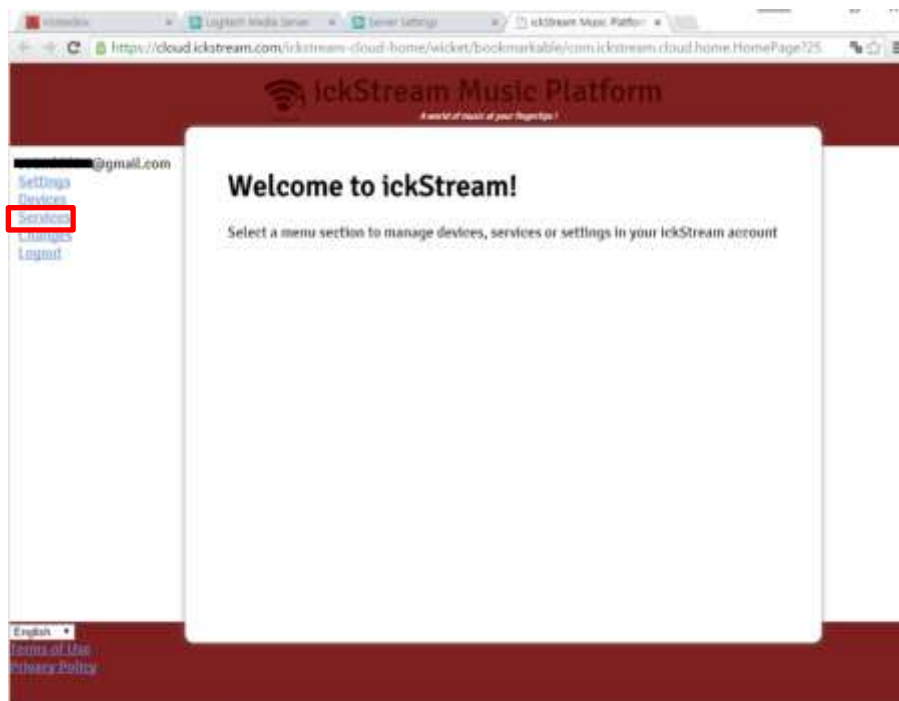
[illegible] × | Logitech Media Server × | Server Settings × | ickStream Music Platfor ×

https://cloud.ickstream.com/ickstream-cloud-home/wicket/bookmarkable/com.ickstream.cloud.home.HomePage?25

ickStream Music Platform

A world of music at your fingertips!

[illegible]@gmail.com
Settings
Devices
Services
Changes
Logout

Welcome to ickStream!

Select a menu section to manage devices, services or settings in your ickStream account

English
Terms of Use
Privacy Policy